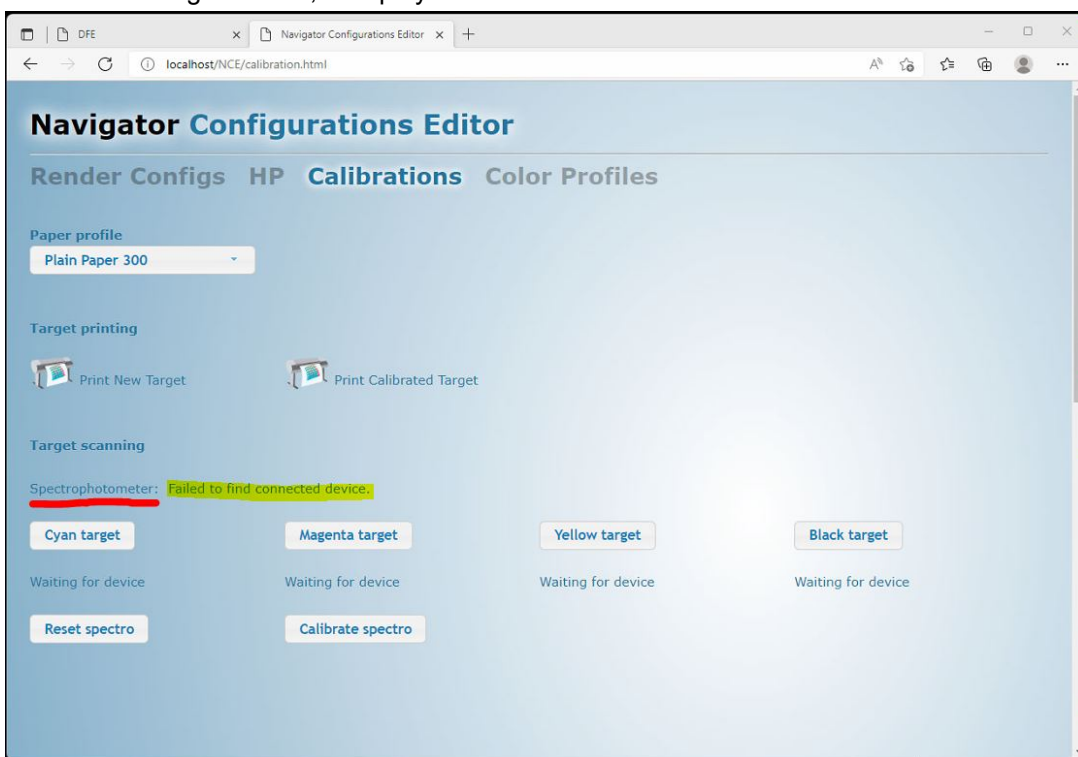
DFE

Navigator Configurations Editor

localhost/NCE/calibration.html

Navigator Configurations Editor

Render Configs HP Calibrations Color Profiles

Paper profile

Plain Paper 300

Target printing

Print New Target

Print Calibrated Target

Target scanning

Spectrophotometer: Failed to find connected device.

Cyan target

Magenta target

Yellow target

Black target

Waiting for device

Waiting for device

Waiting for device

Waiting for device

Reset spectro

Calibrate spectro